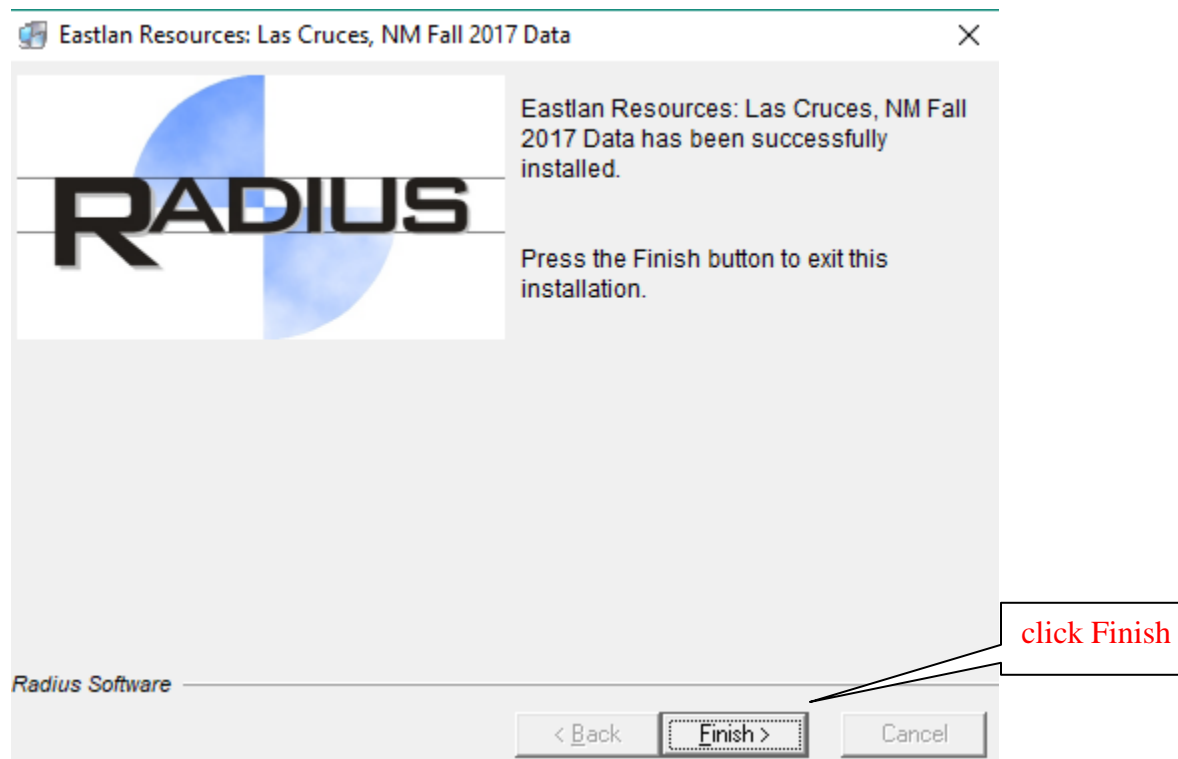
Eastlan Resources: Las Cruces, NM Fall 2017 Data

×

RADIUS

Eastlan Resources: Las Cruces, NM Fall 2017 Data has been successfully installed.

Press the Finish button to exit this installation.

click Finish

Radius Software

< Back

Finish >

Cancel